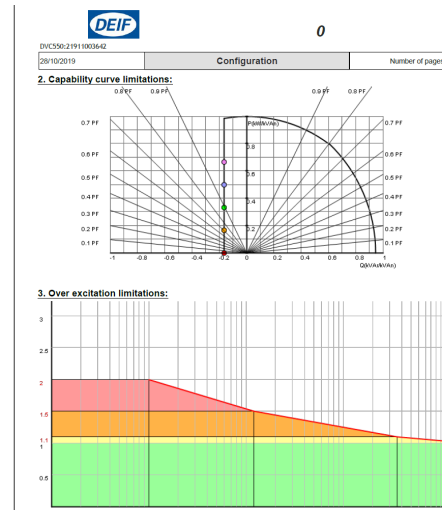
DEIF

0

DVC550:21911003642

| 28/10/2019 | Configuration | Number of pages |
|---|---|---|

2. Capability curve limitations:

0.8 PF
0.9 PF
0.9 PF
0.8 PF
0.7 PF
0.7 PF
0.6 PF
0.6 PF
0.5 PF
0.5 PF
0.4 PF
0.4 PF
0.3 PF
0.3 PF
0.2 PF
0.2 PF
0.1 PF
0.1 PF
P(kW/kVAr)
0.8
0.6
0.4
0.2
-1
-0.8
-0.6
-0.4
-0.2
0
0.2
0.4
0.6
0.8
1
Q(kVAr/kVAr)

3. Over excitation limitations:

3
2.5
2
1.5
1.1
1
0.5